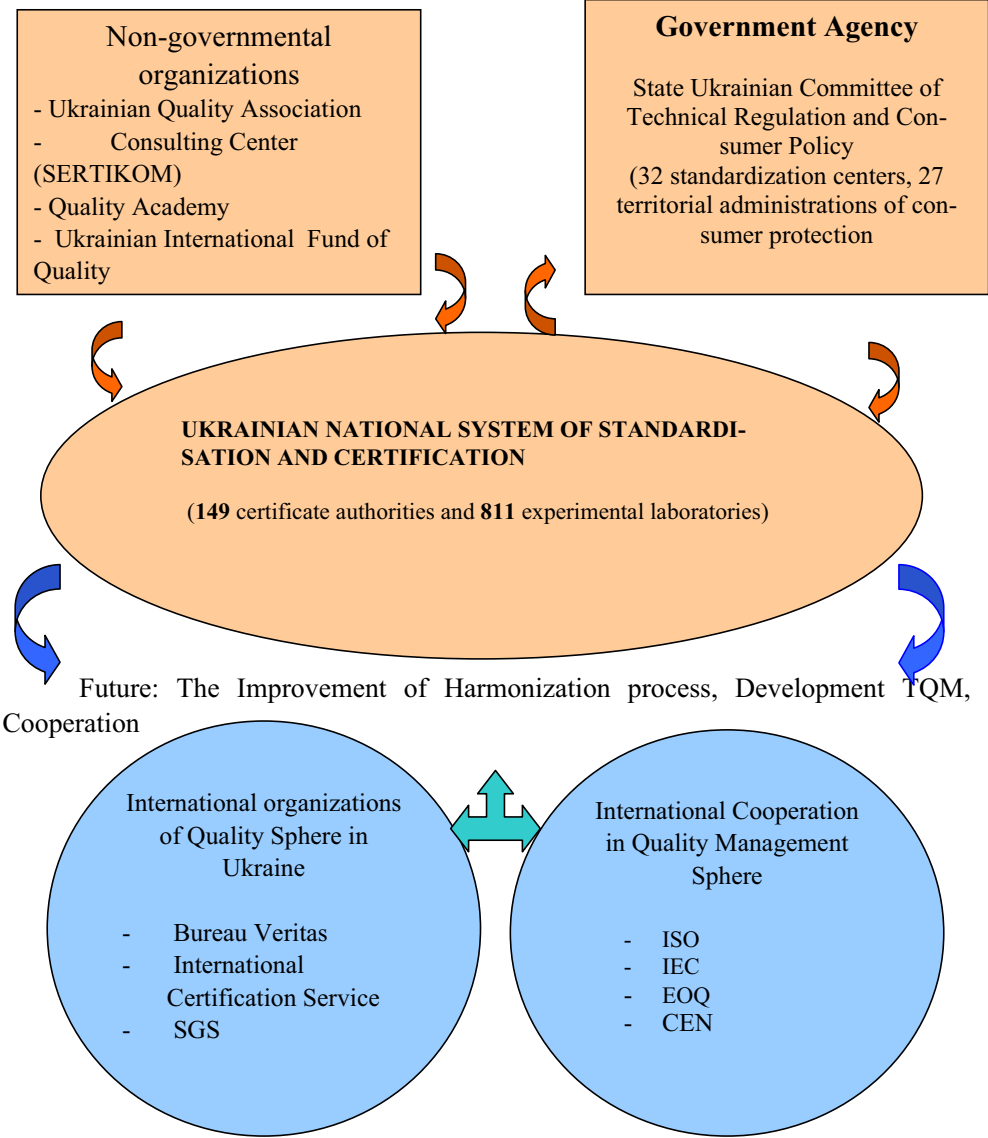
Non-governmental organizations
- Ukrainian Quality Association
- Consulting Center (SERTIKOM)
- Quality Academy
- Ukrainian International Fund of Quality

Government Agency

State Ukrainian Committee of Technical Regulation and Consumer Policy
(32 standardization centers, 27 territorial administrations of consumer protection

UKRAINIAN NATIONAL SYSTEM OF STANDARDISATION AND CERTIFICATION

(**149** certificate authorities and **811** experimental laboratories)

Future: The Improvement of Harmonization process, Development TQM, Cooperation

International organizations of Quality Sphere in Ukraine

- Bureau Veritas
- International Certification Service
- SGS

International Cooperation in Quality Management Sphere

- ISO
- IEC
- EOQ
- CEN